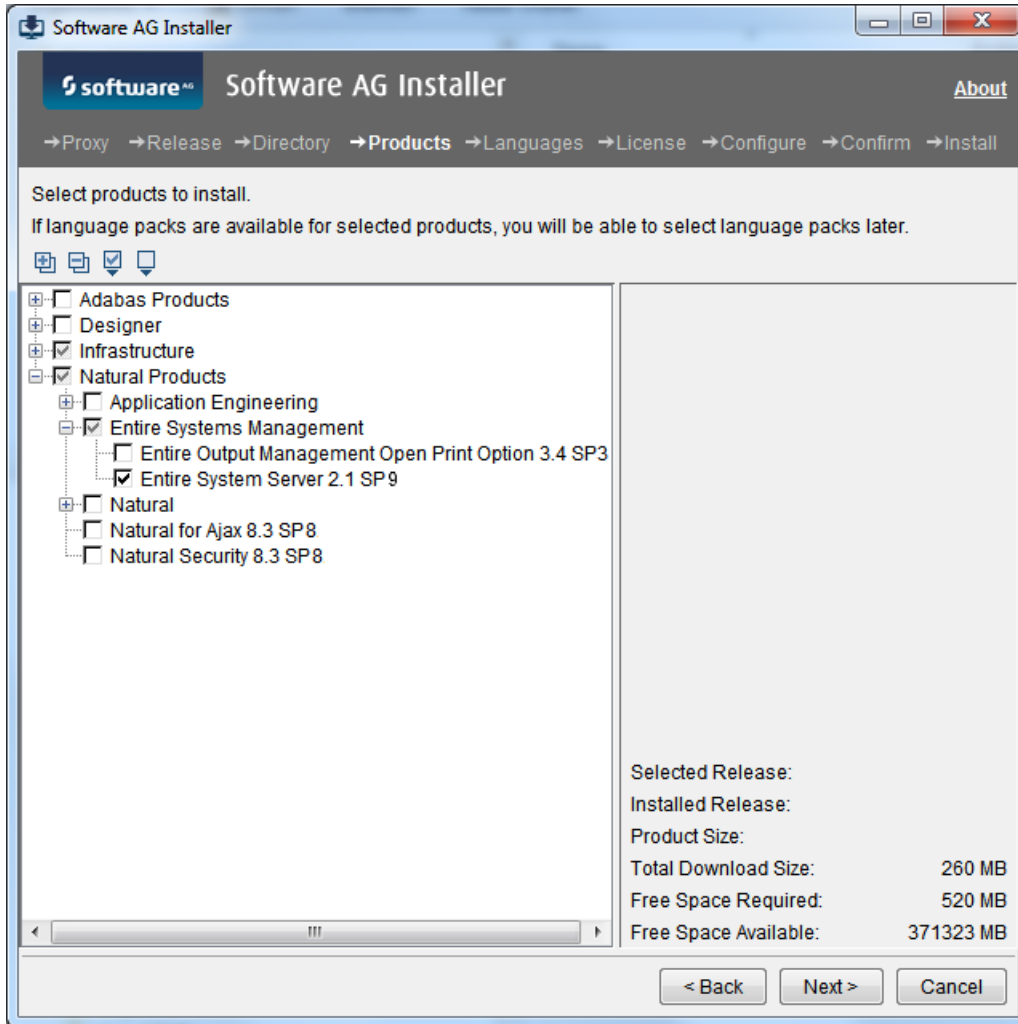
Software AG Installer

software AG

Software AG Installer

About

→Proxy →Release →Directory →Products →Languages →License →Configure →Confirm →Install

Select products to install.

If language packs are available for selected products, you will be able to select language packs later.

Adabas Products
Designer
Infrastructure
Natural Products
Application Engineering
Entire Systems Management
Entire Output Management Open Print Option 3.4 SP3
Entire System Server 2.1 SP9
Natural
Natural for Ajax 8.3 SP8
Natural Security 8.3 SP8

| | |
|---|---|
| Selected Release: | |
| Installed Release: | |
| Product Size: | |
| Total Download Size: | 260 MB |
| Free Space Required: | 520 MB |
| Free Space Available: | 371323 MB |

< Back
Next >
Cancel